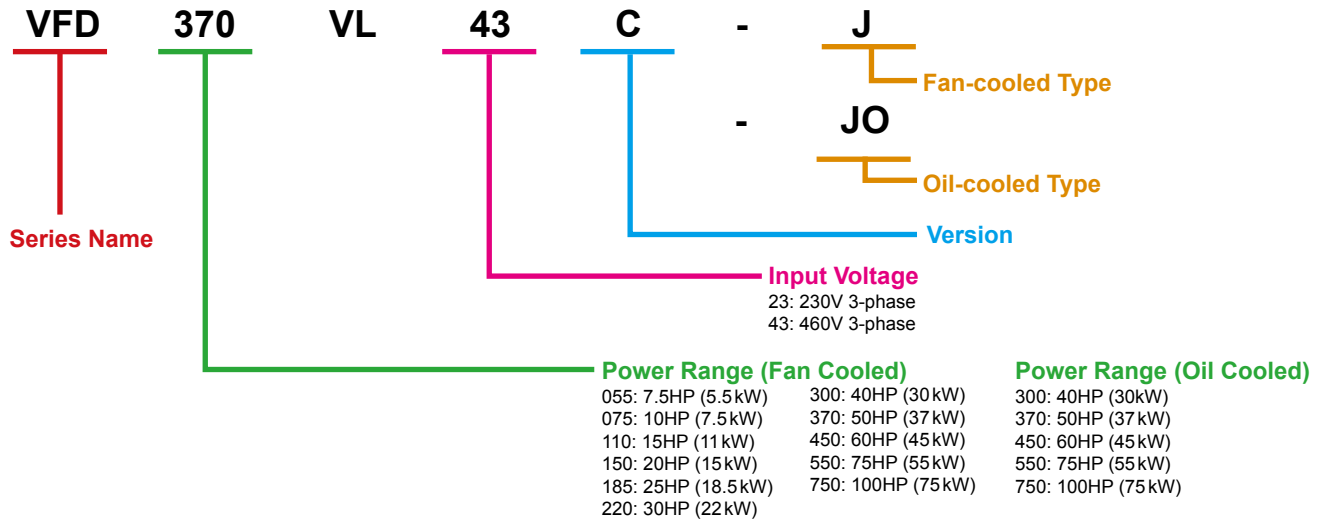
VFD 370 VL 43 C - J

Fan-cooled Type

- JO

Oil-cooled Type

Series Name

Version

Input Voltage
23: 230V 3-phase
43: 460V 3-phase

Power Range (Fan Cooled)
055: 7.5HP (5.5kW)
075: 10HP (7.5kW)
110: 15HP (11kW)
150: 20HP (15kW)
185: 25HP (18.5kW)
220: 30HP (22kW)
300: 40HP (30kW)
370: 50HP (37kW)
450: 60HP (45kW)
550: 75HP (55kW)
750: 100HP (75kW)

Power Range (Oil Cooled)
300: 40HP (30kW)
370: 50HP (37kW)
450: 60HP (45kW)
550: 75HP (55kW)
750: 100HP (75kW)